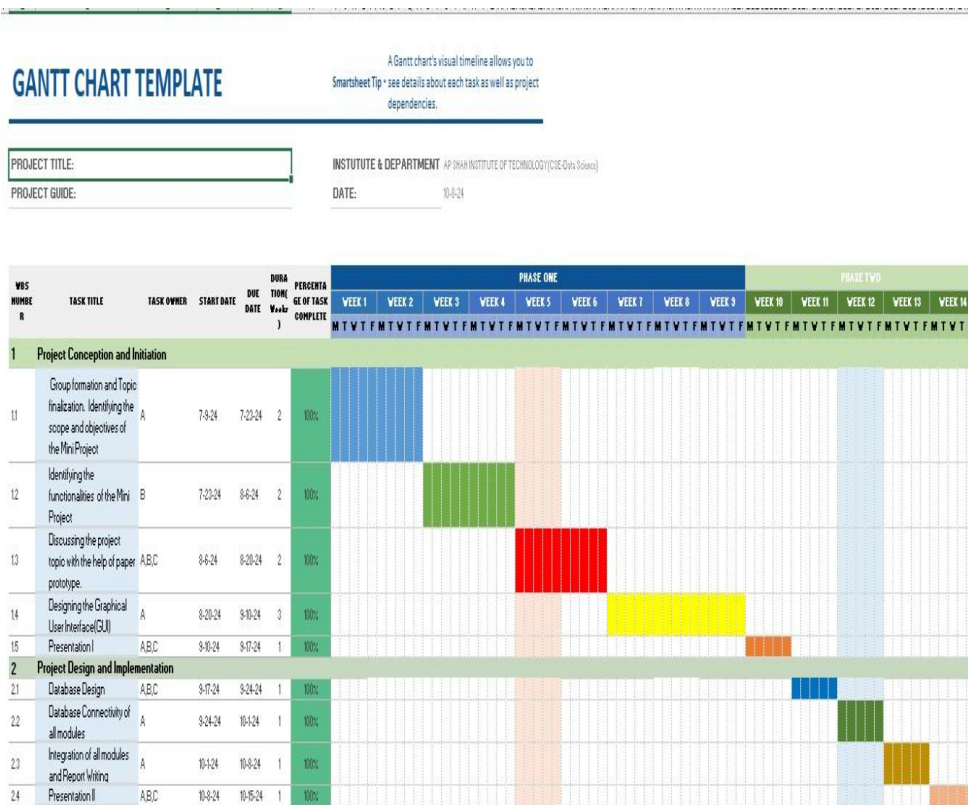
GANTT CHART TEMPLATE

Smartsheet Tip • A Gantt chart's visual timeline allows you to see details about each task as well as project dependencies.

PROJECT TITLE:
PROJECT GUIDE:

INSTUTUTE & DEPARTMENT AP SHAH INSTITUTE OF TECHNOLOGY(CSE-Data Science)
DATE: 10-8-24

| WBS NUMBER | TASK TITLE | TASK OWNER | START DATE | DUE DATE | DURATION (Weeks) | PERCENTAGE OF TASK COMPLETE |
|---|---|---|---|---|---|---|
| 1 | Project Conception and Initiation | | | | | |
| 1.1 | Group formation and Topic finalization. Identifying the scope and objectives of the Mini Project | A | 7-9-24 | 7-23-24 | 2 | 100% |
| 1.2 | Identifying the functionalities of the Mini Project | B | 7-23-24 | 8-6-24 | 2 | 100% |
| 1.3 | Discussing the project topic with the help of paper prototype. | A,B,C | 8-6-24 | 8-20-24 | 2 | 100% |
| 1.4 | Designing the Graphical User Interface(GUI) | A | 8-20-24 | 9-10-24 | 3 | 100% |
| 1.5 | Presentation I | A,B,C | 9-10-24 | 9-17-24 | 1 | 100% |
| 2 | Project Design and Implementation | | | | | |
| 2.1 | Database Design | A,B,C | 9-17-24 | 9-24-24 | 1 | 100% |
| 2.2 | Database Connectivity of all modules | A | 9-24-24 | 10-1-24 | 1 | 100% |
| 2.3 | Integration of all modules and Report Writing | A | 10-1-24 | 10-8-24 | 1 | 100% |
| 2.4 | Presentation II | A,B,C | 10-8-24 | 10-15-24 | 1 | 100% |

PHASE ONE
WEEK 1 WEEK 2 WEEK 3 WEEK 4 WEEK 5 WEEK 6 WEEK 7 WEEK 8 WEEK 9
PHASE TWO
WEEK 10 WEEK 11 WEEK 12 WEEK 13 WEEK 14
M T W T F M T W T F M T W T F M T W T F M T W T F M T W T F M T W T F M T W T F M T W T F M T W T F M T W T F M T W T F M T W T F M T W T